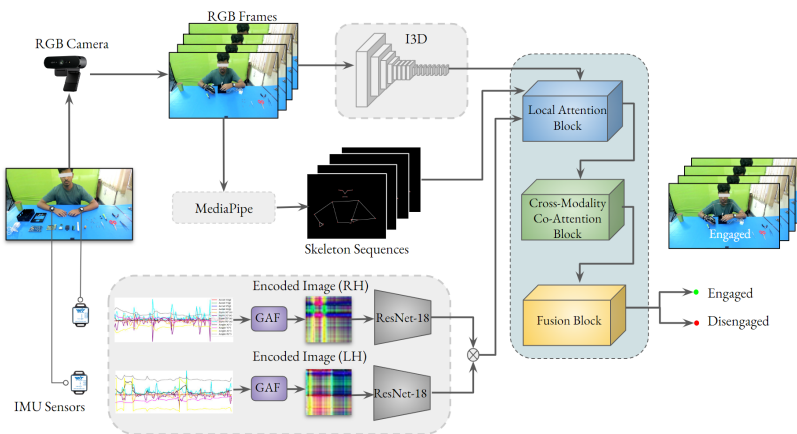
RGB Camera

RGB Frames

I3D

MediaPipe

Skeleton Sequences

Local Attention Block

Cross-Modality Co-Attention Block

Fusion Block

Engaged

Engaged

Disengaged

Encoded Image (RH)

GAF

ResNet-18

Encoded Image (LH)

GAF

ResNet-18

IMU Sensors